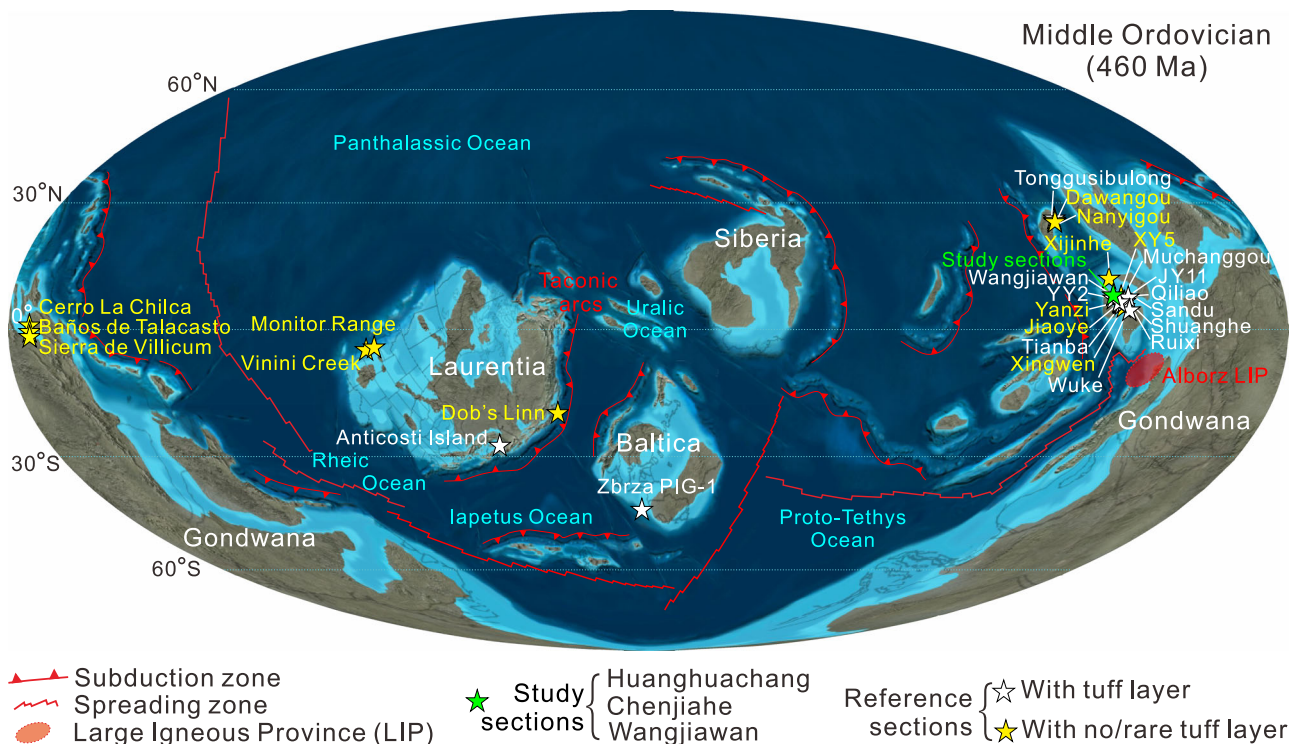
Middle Ordovician
(460 Ma)

60°N
30°N
0°
30°S
60°S

Panthalassic Ocean
Siberia
Taconic arcs
Uralic Ocean
Cerro La Chilca
Baños de Talacasto
Sierra de Villicum
Monitor Range
Vinini Creek
Laurentia
Dob's Linn
Anticosti Island
Rheic Ocean
Baltica
Zbrza PIG-1
Iapetus Ocean
Gondwana
Proto-Tethys Ocean

Tonggusibulong
Dawangou
Nanyigou
Xijinhe
XY5
Study sections
Muchanggou
Wangjiawan
JY11
YY2
Qiliao
Yanzi
Sandu
Jiaoye
Shuanghe
Tianba
Ruixi
Xingwen
Wuke
Alborz LIP
Gondwana

Subduction zone
Spreading zone
Large Igneous Province (LIP)

Study sections { Huanghuachang
Chenjiahe
Wangjiawan

Reference sections { With tuff layer
With no/rare tuff layer